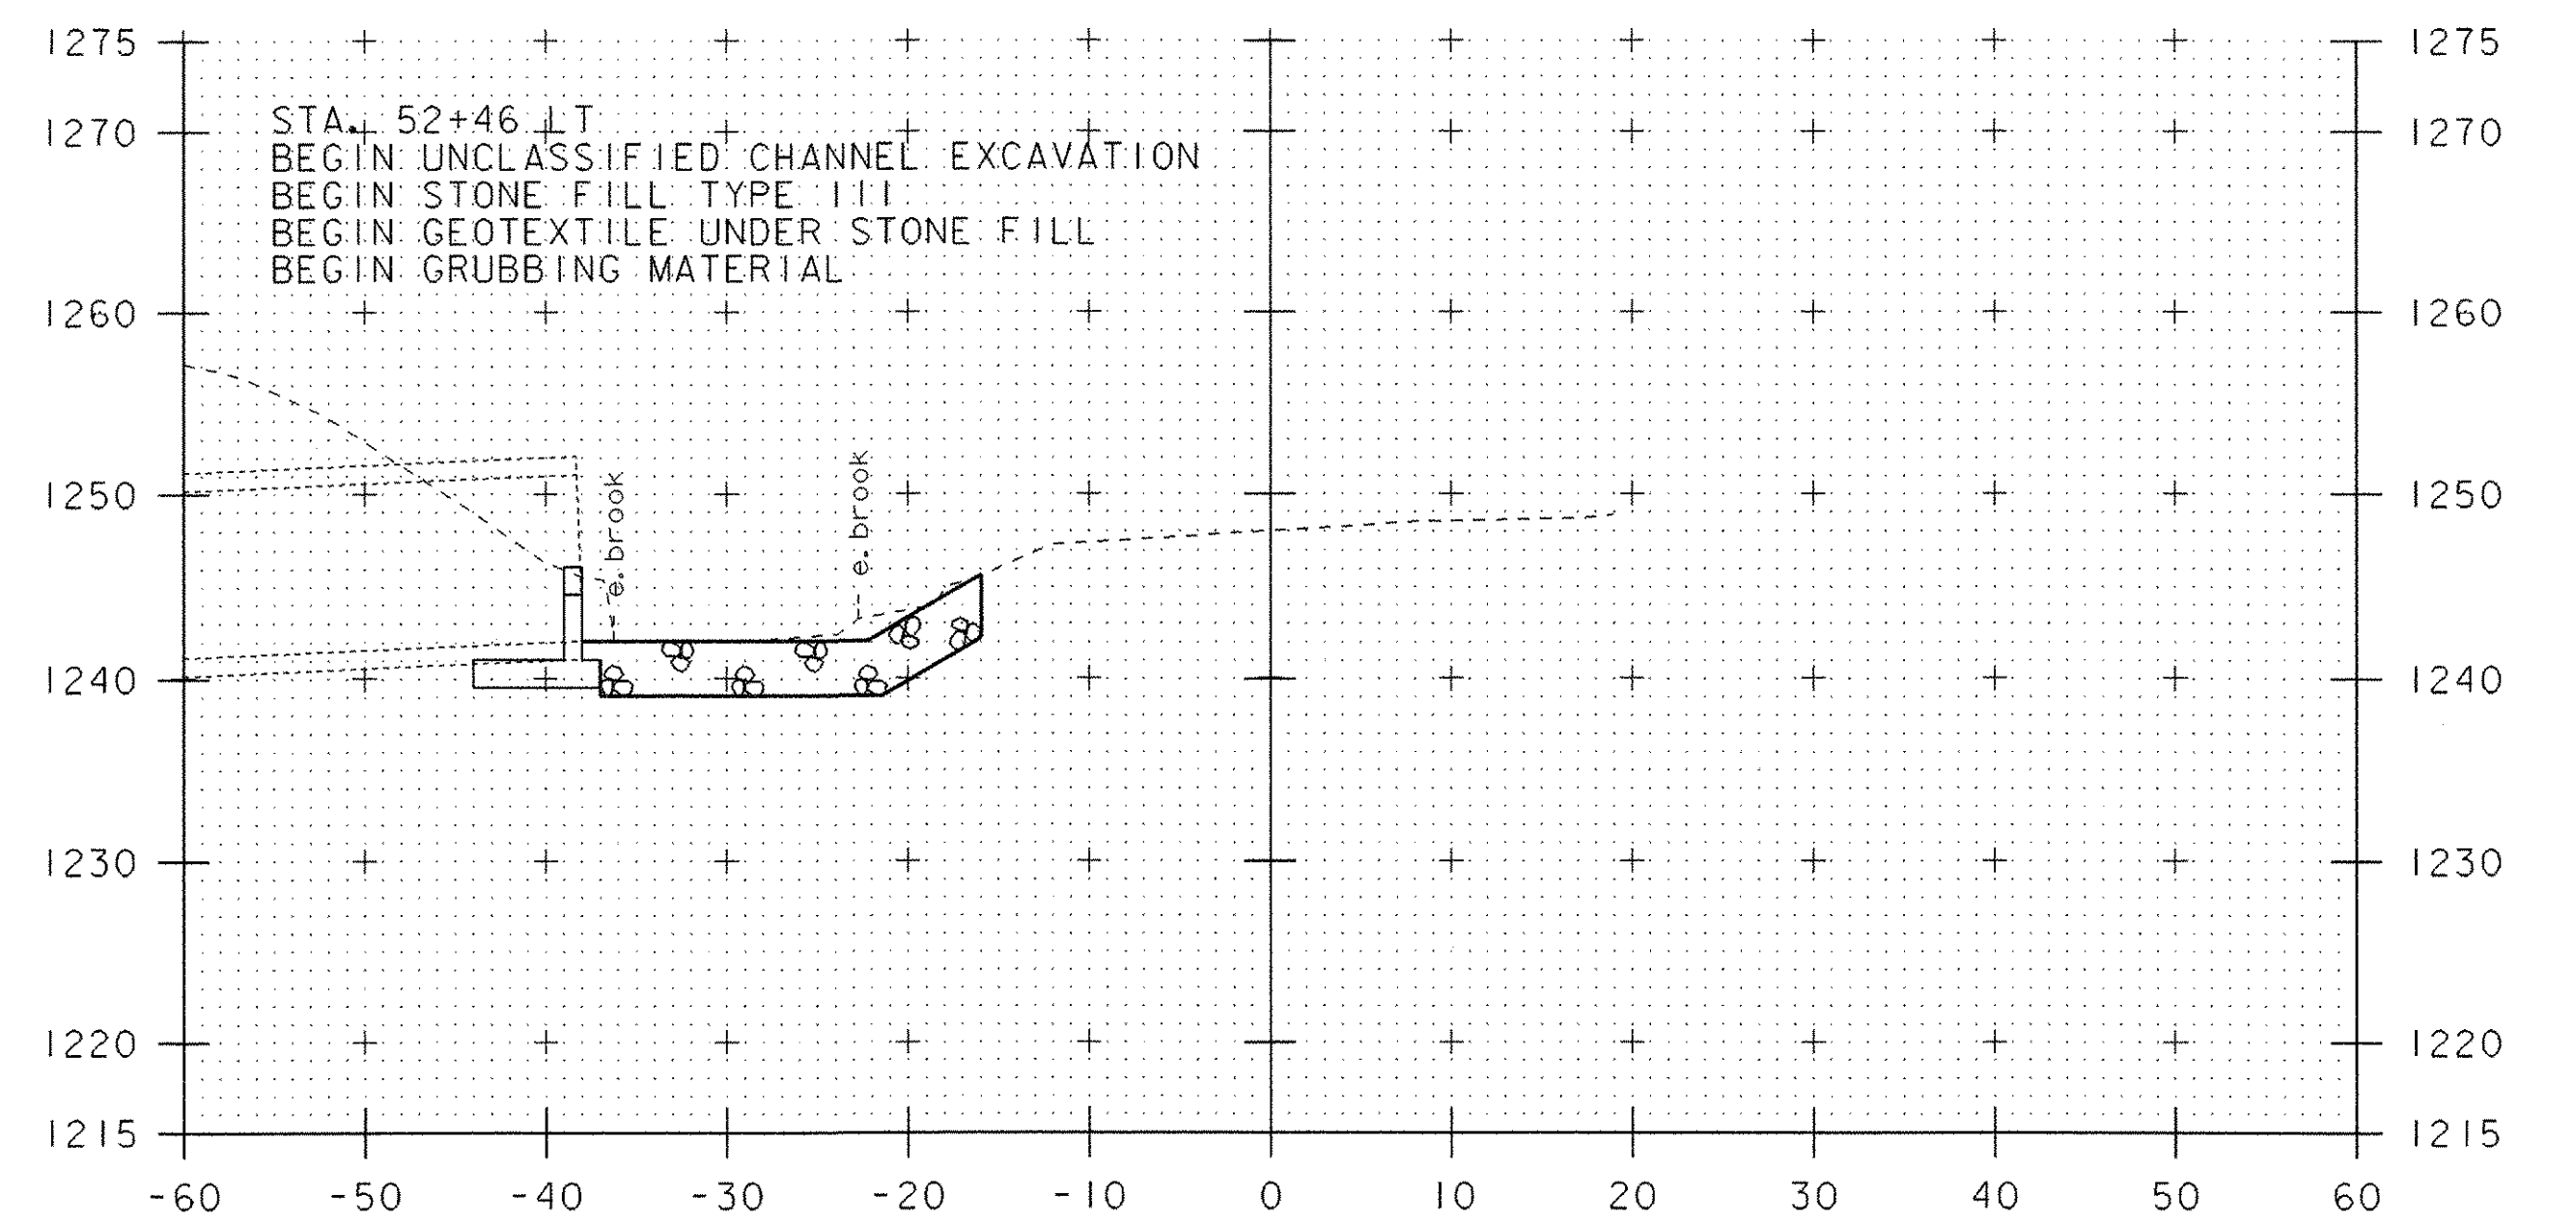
1275
1270
1260
1250
1240
1230
1220
1215

STA. 52+46 LT
BEGIN UNCLASSIFIED CHANNEL EXCAVATION
BEGIN STONE FILL TYPE III
BEGIN GEOTEXTILE UNDER STONE FILL
BEGIN GRUBBING MATERIAL

e. brook
e. brook

1275
1270
1260
1250
1240
1230
1220
1215

-60 -50 -40 -30 -20 -10 0 10 20 30 40 50 60